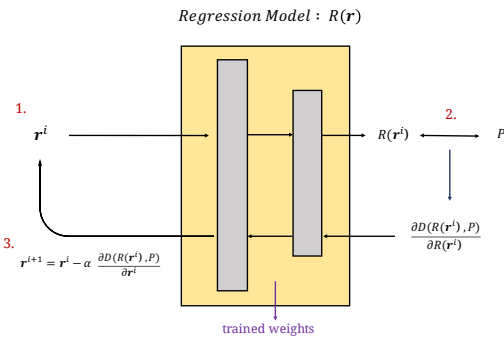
$Regression\ Model:\ R(\mathbf{r})$

1.

$\mathbf{r}^i$

$R(\mathbf{r}^i)$

2.

$P$

$\frac{\partial D(R(\mathbf{r}^i),P)}{\partial R(\mathbf{r}^i)}$

3.

$\mathbf{r}^{i+1} = \mathbf{r}^i - \alpha\ \frac{\partial D(R(\mathbf{r}^i),P)}{\partial \mathbf{r}^i}$

trained weights